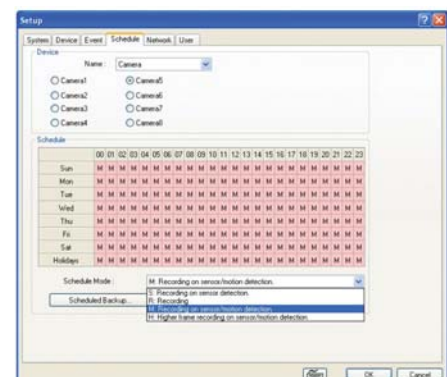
Setup

System | Device | Event | Schedule | Network | User

Device

Name : Camera

Camera1 Camera5
Camera2 Camera6
Camera3 Camera7
Camera4 Camera8

Schedule

| | 00 | 01 | 02 | 03 | 04 | 05 | 06 | 07 | 08 | 09 | 10 | 11 | 12 | 13 | 14 | 15 | 16 | 17 | 18 | 19 | 20 | 21 | 22 | 23 |
|---|---|---|---|---|---|---|---|---|---|---|---|---|---|---|---|---|---|---|---|---|---|---|---|---|
| Sun | M | M | M | M | M | M | M | M | M | M | M | M | M | M | M | M | M | M | M | M | M | M | M | M |
| Mon | M | M | M | M | M | M | M | M | M | M | M | M | M | M | M | M | M | M | M | M | M | M | M | M |
| Tue | M | M | M | M | M | M | M | M | M | M | M | M | M | M | M | M | M | M | M | M | M | M | M | M |
| Wed | M | M | M | M | M | M | M | M | M | M | M | M | M | M | M | M | M | M | M | M | M | M | M | M |
| Thu | M | M | M | M | M | M | M | M | M | M | M | M | M | M | M | M | M | M | M | M | M | M | M | M |
| Fri | M | M | M | M | M | M | M | M | M | M | M | M | M | M | M | M | M | M | M | M | M | M | M | M |
| Sat | M | M | M | M | M | M | M | M | M | M | M | M | M | M | M | M | M | M | M | M | M | M | M | M |
| Holidays | M | M | M | M | M | M | M | M | M | M | M | M | M | M | M | M | M | M | M | M | M | M | M | M |

Schedule Mode : M: Recording on sensor/motion detection.

Scheduled Backup...

S: Recording on sensor detection.
R: Recording
M: Recording on sensor/motion detection.
H: Higher frame recording on sensor/motion detection.

OK Cancel